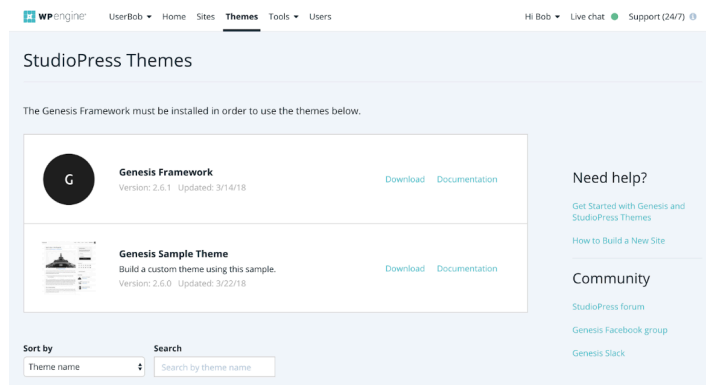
WP engine UserBob ▾ Home Sites Themes Tools ▾ Users Hi Bob ▾ Live chat Support (24/7)

StudioPress Themes

The Genesis Framework must be installed in order to use the themes below.

G

Genesis Framework
Version: 2.6.1 Updated: 3/14/18
Download Documentation

Genesis Sample Theme
Build a custom theme using this sample.
Version: 2.6.0 Updated: 3/22/18
Download Documentation

Need help?
Get Started with Genesis and StudioPress Themes
How to Build a New Site

Community
StudioPress forum
Genesis Facebook group
Genesis Slack

Sort by
Theme name
Search
Search by theme name